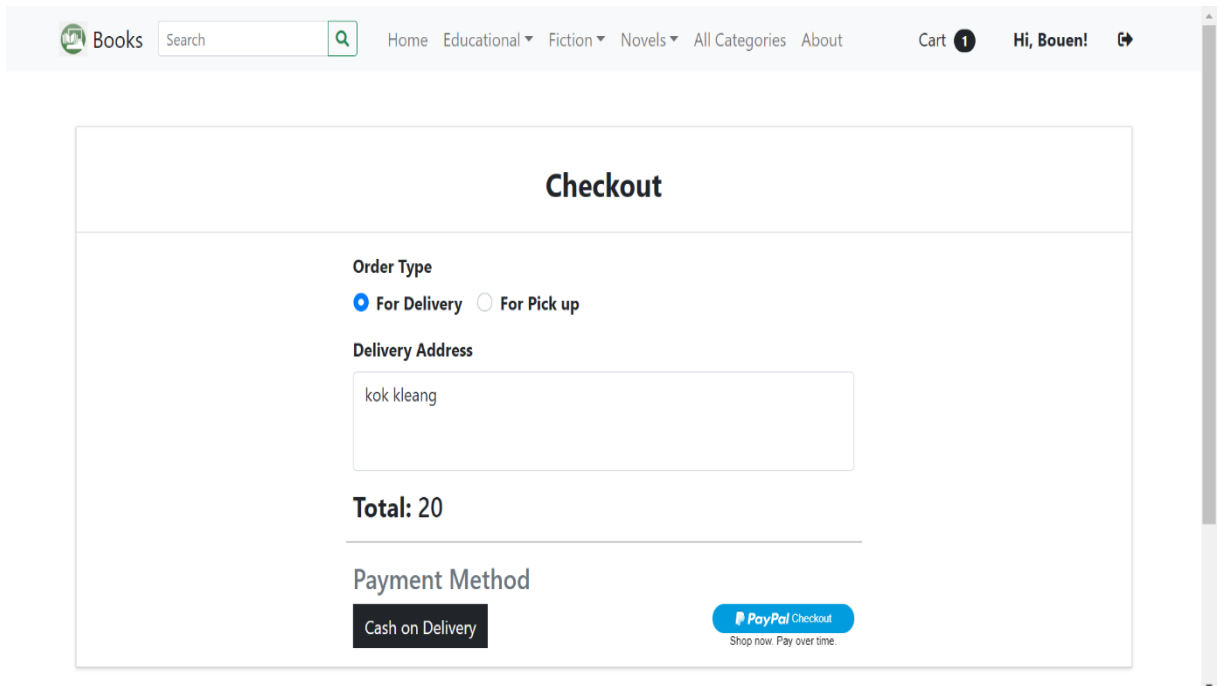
Books Search Home Educational ▾ Fiction ▾ Novels ▾ All Categories About Cart 1 Hi, Bouen!

Checkout

Order Type

For Delivery For Pick up

Delivery Address

kok kleang

Total: 20

Payment Method

Cash on Delivery

PayPal Checkout

Shop now. Pay over time.